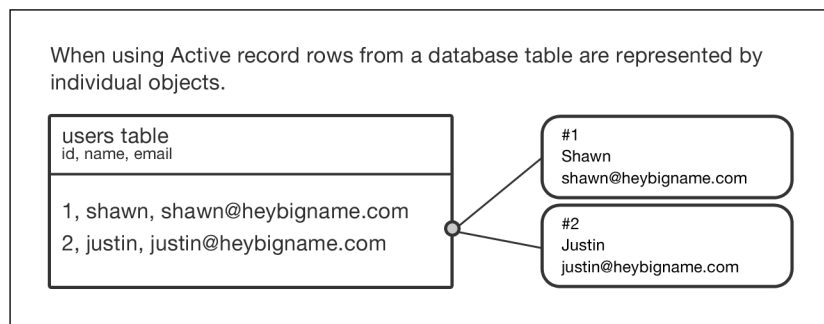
When using Active record rows from a database table are represented by individual objects.

users table
id, name, email

1, shawn, shawn@heybigname.com
2, justin, justin@heybigname.com

#1
Shawn
shawn@heybigname.com

#2
Justin
justin@heybigname.com